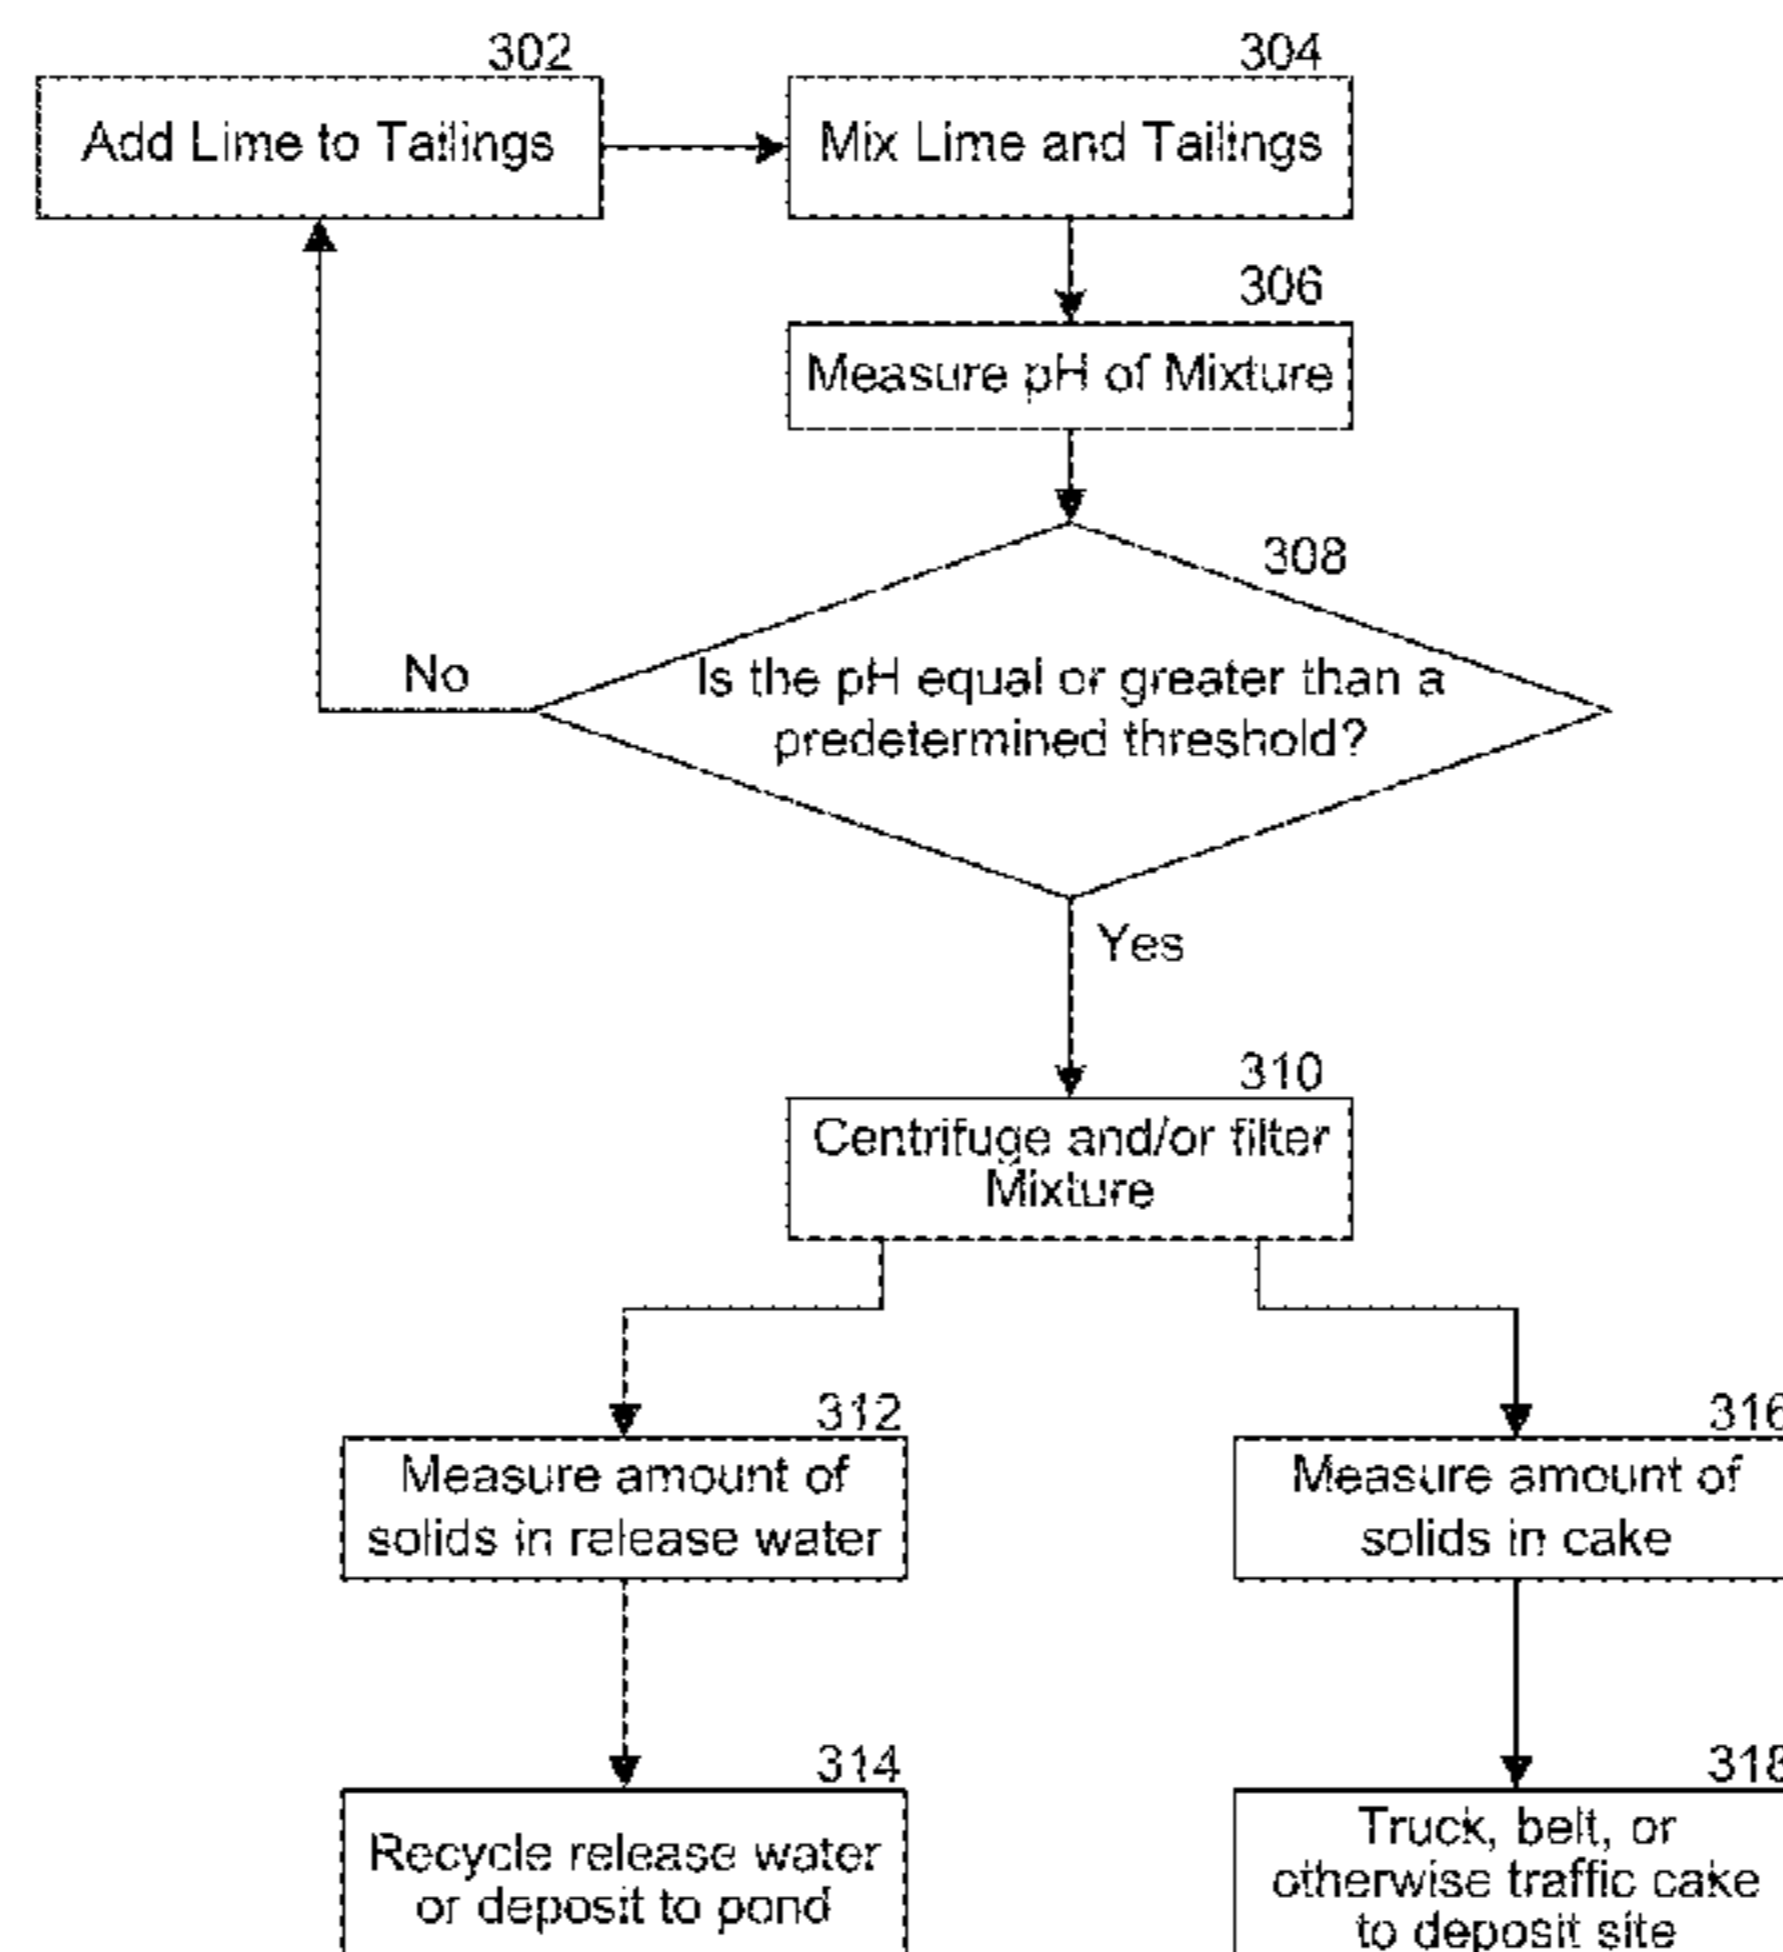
302
Add Lime to Tailings

304
Mix Lime and Tailings

306
Measure pH of Mixture

308
Is the pH equal or greater than a predetermined threshold?

No

Yes

310
Centrifuge and/or filter Mixture

312
Measure amount of solids in release water

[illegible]
Measure amount of solids in cake

314
Recycle release water or deposit to pond

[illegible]
Truck, belt, or otherwise traffic cake to deposit site